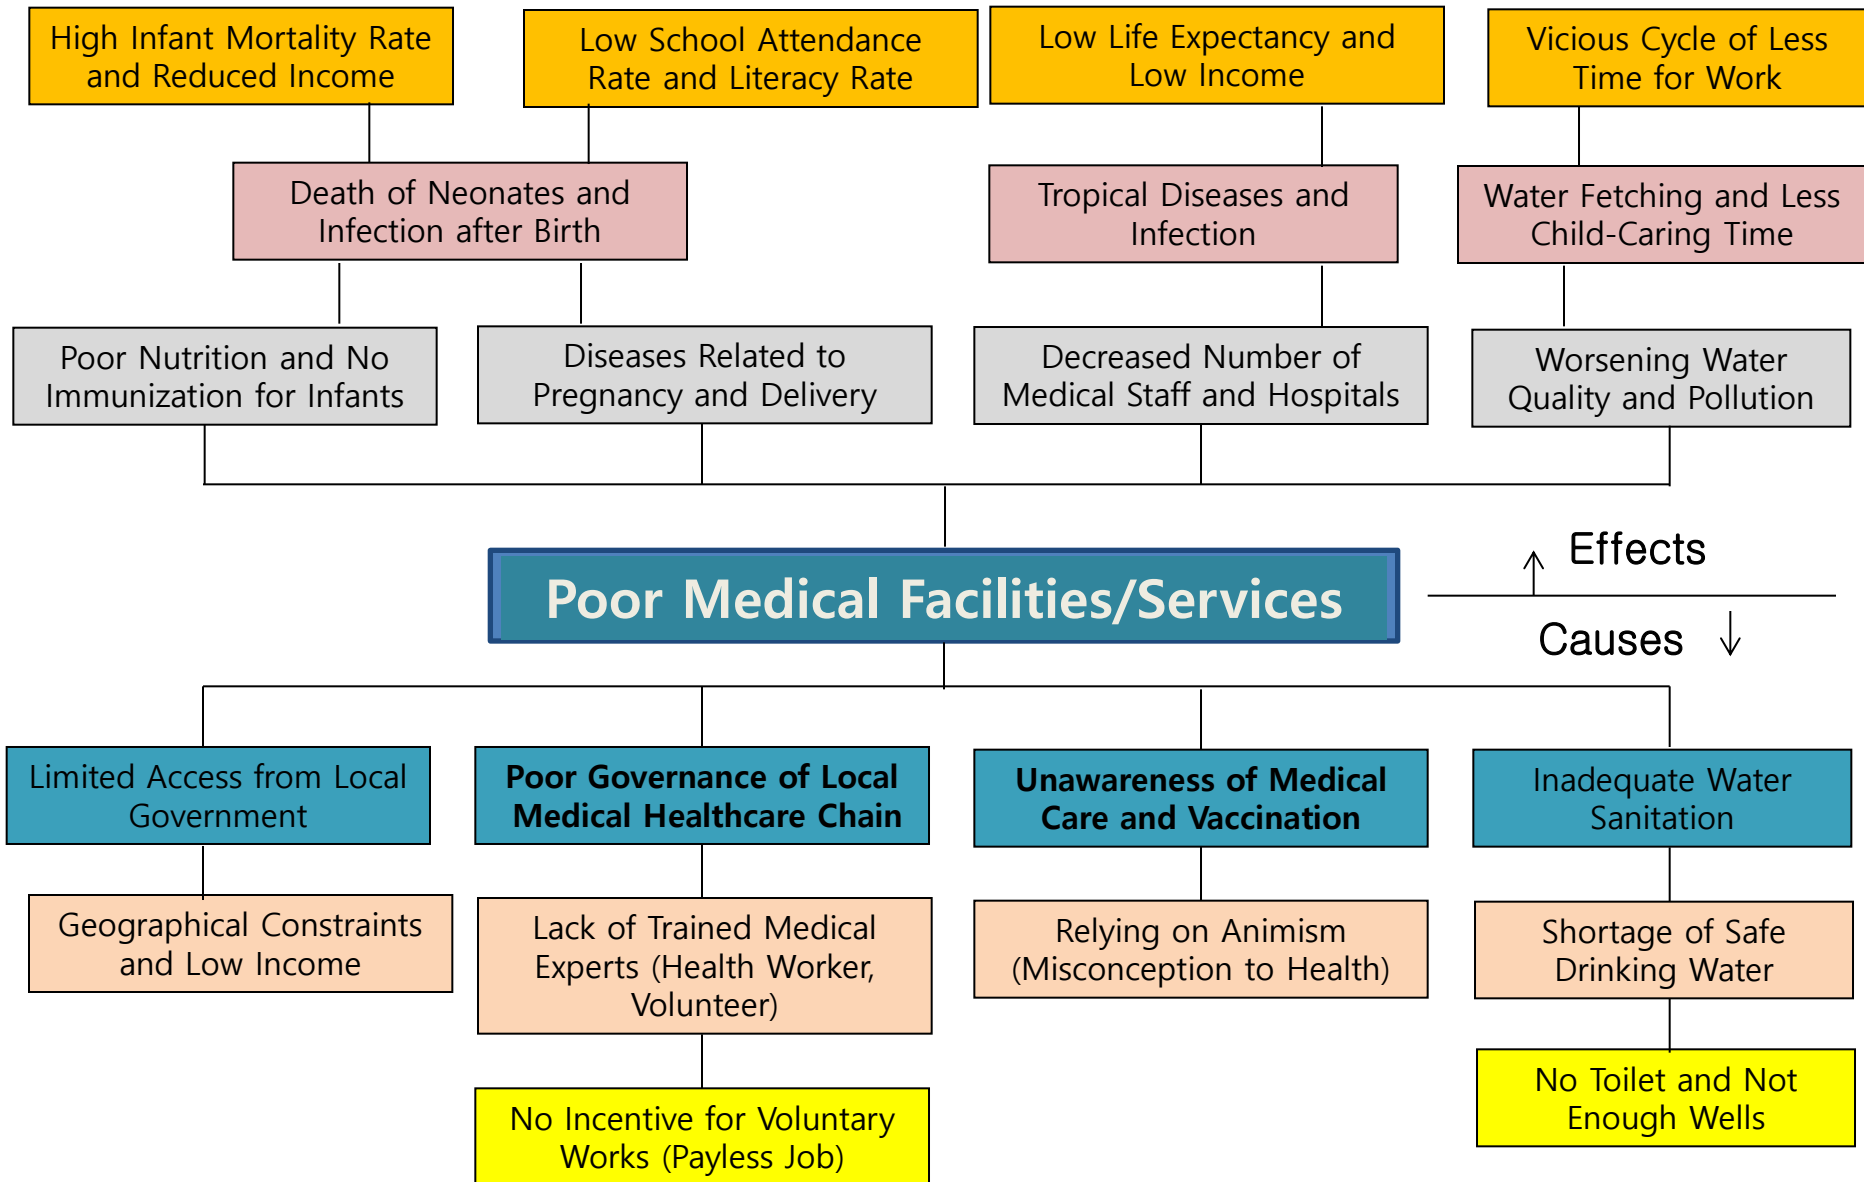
High Infant Mortality Rate and Reduced Income

Low School Attendance Rate and Literacy Rate

Low Life Expectancy and Low Income

Vicious Cycle of Less Time for Work

Death of Neonates and Infection after Birth

Tropical Diseases and Infection

Water Fetching and Less Child-Caring Time

Poor Nutrition and No Immunization for Infants

Diseases Related to Pregnancy and Delivery

Decreased Number of Medical Staff and Hospitals

Worsening Water Quality and Pollution

Poor Medical Facilities/Services

↑ Effects

Causes ↓

Limited Access from Local Government

Poor Governance of Local Medical Healthcare Chain

Unawareness of Medical Care and Vaccination

Inadequate Water Sanitation

Geographical Constraints and Low Income

Lack of Trained Medical Experts (Health Worker, Volunteer)

Relying on Animism (Misconception to Health)

Shortage of Safe Drinking Water

No Incentive for Voluntary Works (Payless Job)

No Toilet and Not Enough Wells